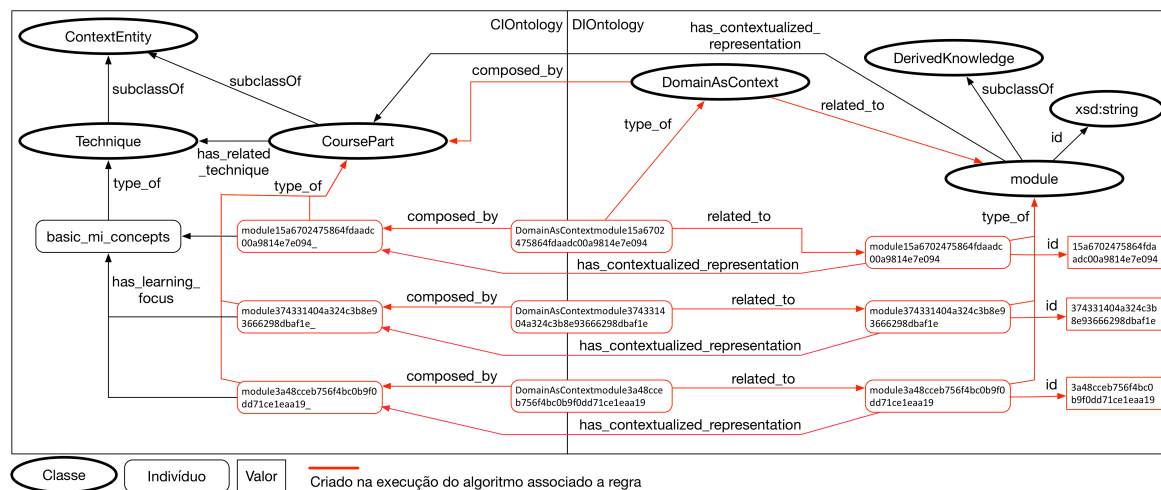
CIOntology | DIOntology

ContextEntity

subclassOf

subclassOf

Technique

has_related_technique

CoursePart

composed_by

DomainAsContext

has_contextualized_representation

DerivedKnowledge

subclassOf

xsd:string

id

related_to

module

type_of

type_of

type_of

type_of

basic_mi_concepts

module15a6702475864fdaadc00a9814e7e094_

composed_by

DomainAsContextmodule15a6702475864fdaadc00a9814e7e094

related_to

module15a6702475864fdaadc00a9814e7e094

id

15a6702475864fdaadc00a9814e7e094

has_contextualized_representation

has_learning_focus

module374331404a324c3b8e93666298dbaf1e_

composed_by

DomainAsContextmodule374331404a324c3b8e93666298dbaf1e

related_to

module374331404a324c3b8e93666298dbaf1e

id

374331404a324c3b8e93666298dbaf1e

has_contextualized_representation

module3a48cceb756f4bc0b9f0dd71ce1eaa19_

composed_by

DomainAsContextmodule3a48cceb756f4bc0b9f0dd71ce1eaa19

related_to

module3a48cceb756f4bc0b9f0dd71ce1eaa19

id

3a48cceb756f4bc0b9f0dd71ce1eaa19

has_contextualized_representation

Classe | Indivíduo | Valor | Criado na execução do algoritmo associado a regra